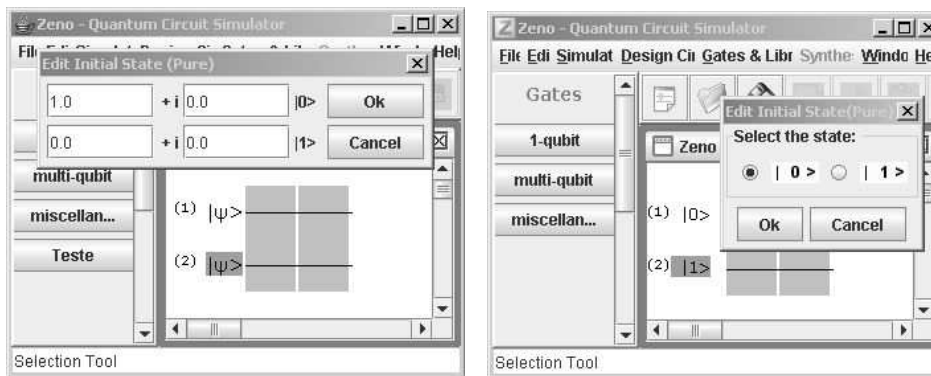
Zeno - Quantum Circuit Simulator
File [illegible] Help
Edit Initial State (Pure)
1.0 + i 0.0 |0> Ok
0.0 + i 0.0 |1> Cancel
multi-qubit
miscellan...
Teste
(1) |ψ>
(2) |ψ>
Selection Tool

Zeno - Quantum Circuit Simulator
File Edi Simulat Design Ci Gates & Libr Synthe Windo He
Gates
1-qubit
multi-qubit
miscellan...
Zeno
Edit Initial State(Pure)
Select the state:
| 0 > | 1 >
Ok Cancel
(1) |0>
(2) |1>
Selection Tool